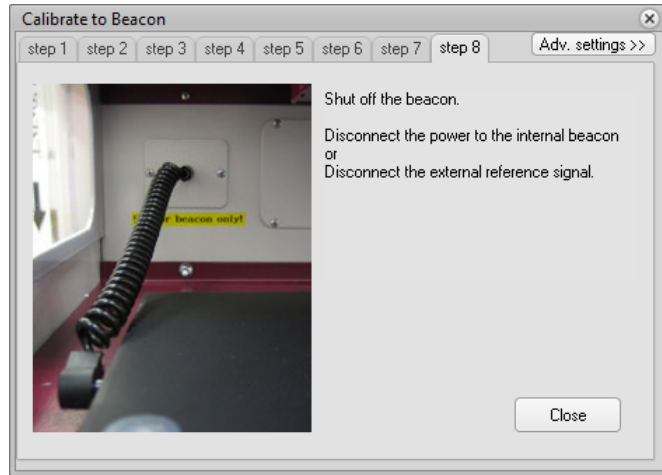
Calibrate to Beacon

step 1 step 2 step 3 step 4 step 5 step 6 step 7 step 8

Adv. settings >>

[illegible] beacon only!

Shut off the beacon.

Disconnect the power to the internal beacon
or
Disconnect the external reference signal.

Close